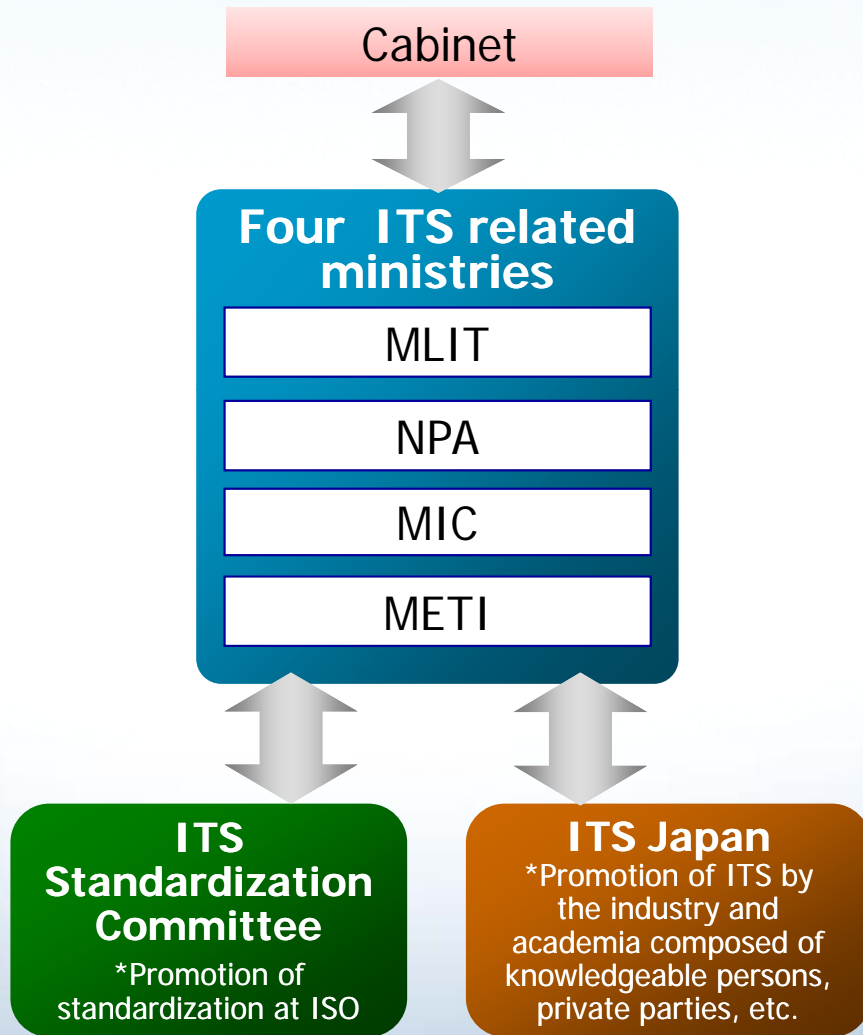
Cabinet

Four ITS related ministries

MLIT

NPA

MIC

METI

ITS Standardization Committee

*Promotion of standardization at ISO

ITS Japan

*Promotion of ITS by the industry and academia composed of knowledgeable persons, private parties, etc.